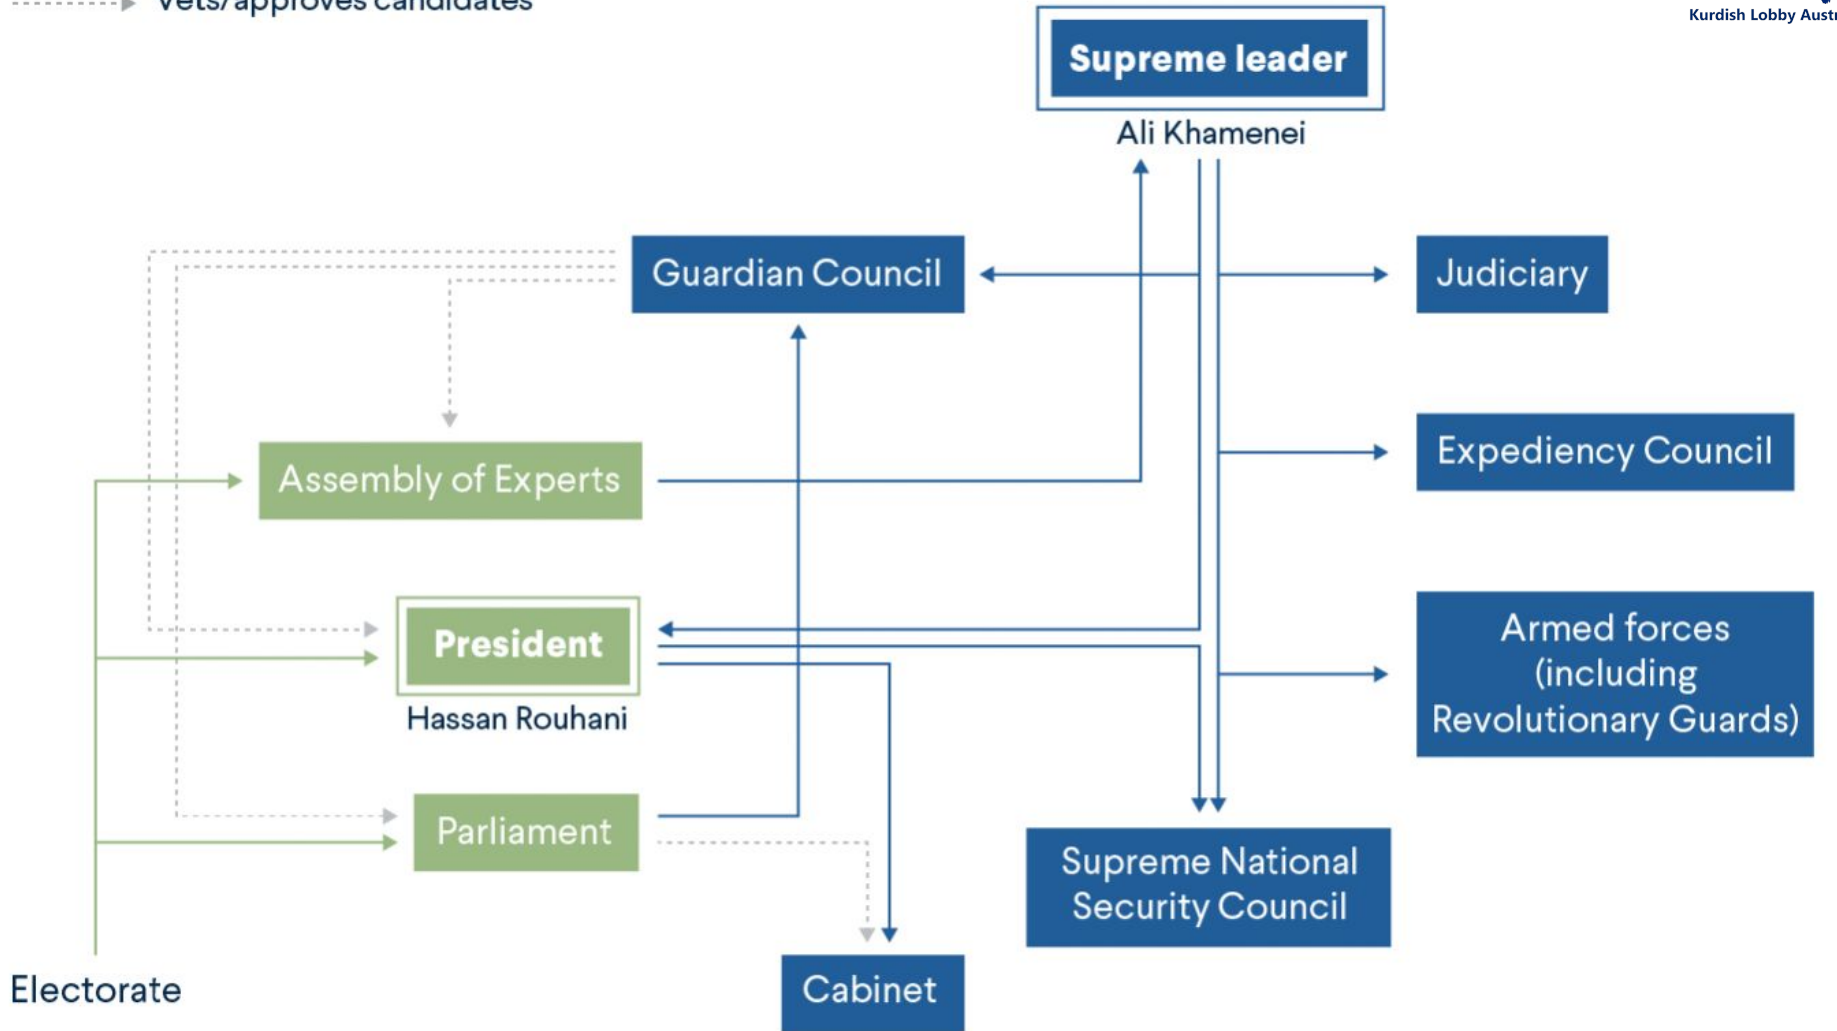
Vets/approves candidates

Kurdish Lobby Austr

Supreme leader

Ali Khamenei

Guardian Council

Judiciary

Assembly of Experts

Expediency Council

President

Hassan Rouhani

Armed forces (including Revolutionary Guards)

Parliament

Supreme National Security Council

Electorate

Cabinet